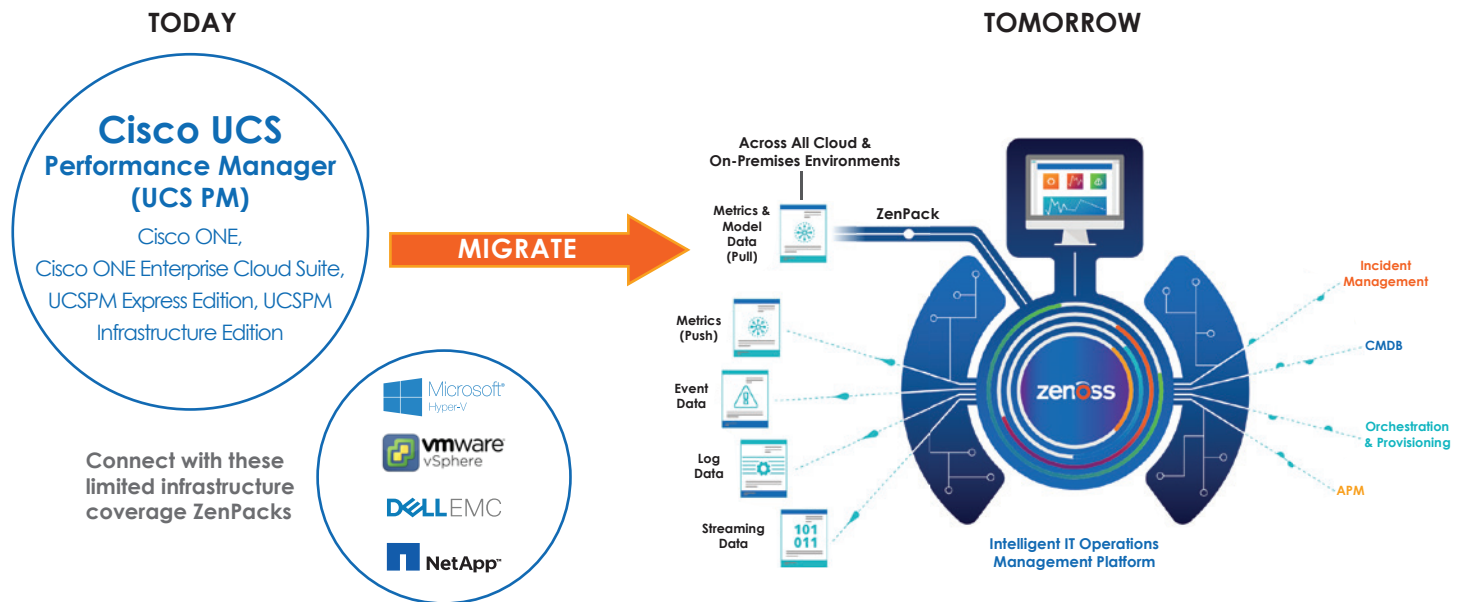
TODAY

Cisco UCS
Performance Manager
(UCS PM)
Cisco ONE,
Cisco ONE Enterprise Cloud Suite,
UCSPM Express Edition, UCSPM
Infrastructure Edition

MIGRATE

Connect with these limited infrastructure coverage ZenPacks

Microsoft Hyper-V

vmware vSphere

DELL EMC

NetApp

TOMORROW

Across All Cloud & On-Premises Environments

Metrics & Model Data (Pull)

ZenPack

Metrics (Push)

Event Data

Log Data

Streaming Data

101
011

zenoss

Incident Management

CMDB

Orchestration & Provisioning

APM

Intelligent IT Operations Management Platform